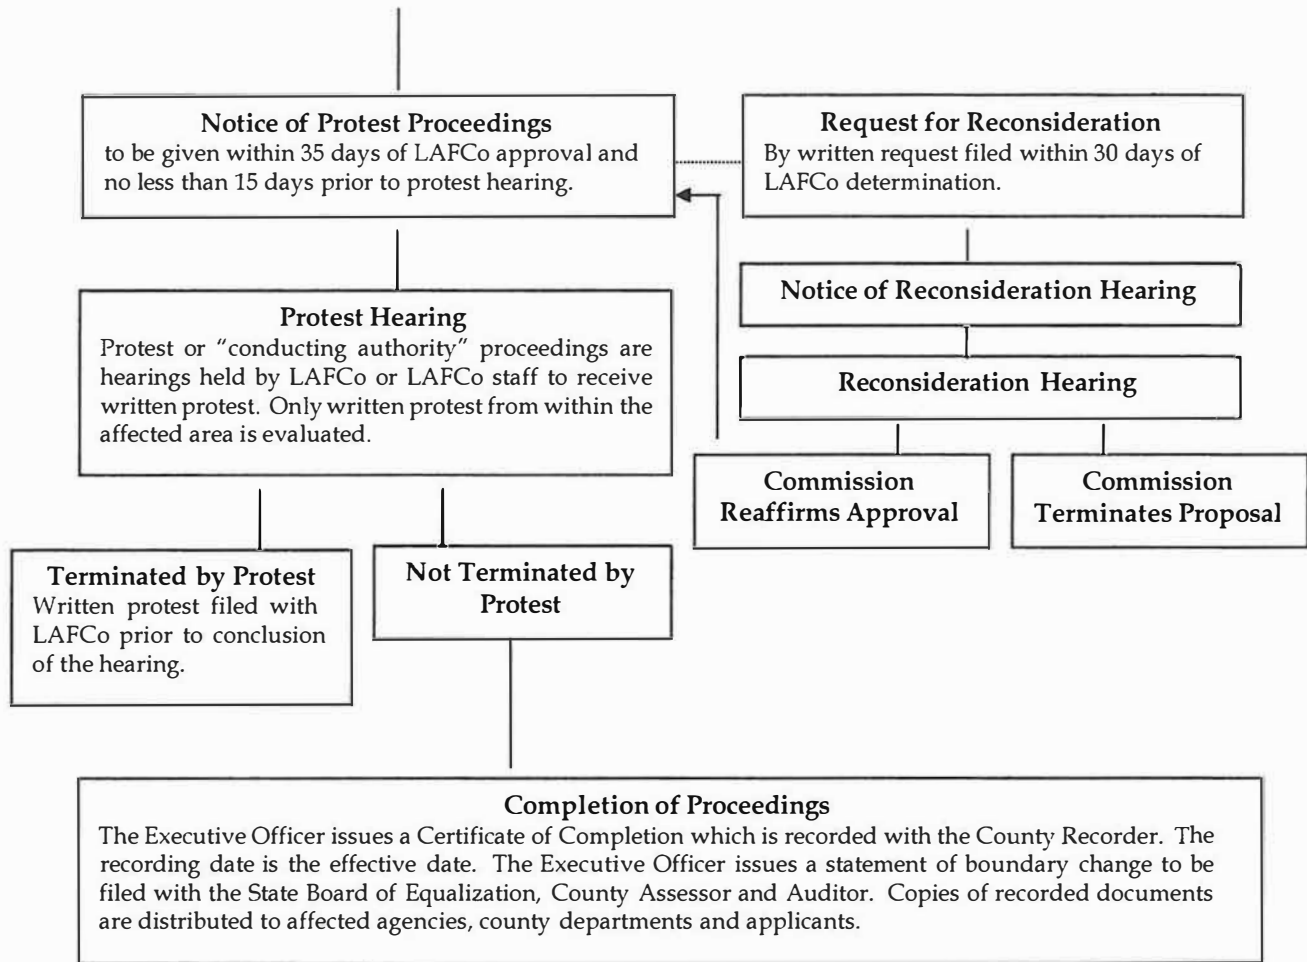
Notice of Protest Proceedings
to be given within 35 days of LAFCo approval and no less than 15 days prior to protest hearing.

Request for Reconsideration
By written request filed within 30 days of LAFCo determination.

Notice of Reconsideration Hearing

Reconsideration Hearing

Protest Hearing
Protest or "conducting authority" proceedings are hearings held by LAFCo or LAFCo staff to receive written protest. Only written protest from within the affected area is evaluated.

Commission Reaffirms Approval

Commission Terminates Proposal

Terminated by Protest
Written protest filed with LAFCo prior to conclusion of the hearing.

Not Terminated by Protest

Completion of Proceedings
The Executive Officer issues a Certificate of Completion which is recorded with the County Recorder. The recording date is the effective date. The Executive Officer issues a statement of boundary change to be filed with the State Board of Equalization, County Assessor and Auditor. Copies of recorded documents are distributed to affected agencies, county departments and applicants.